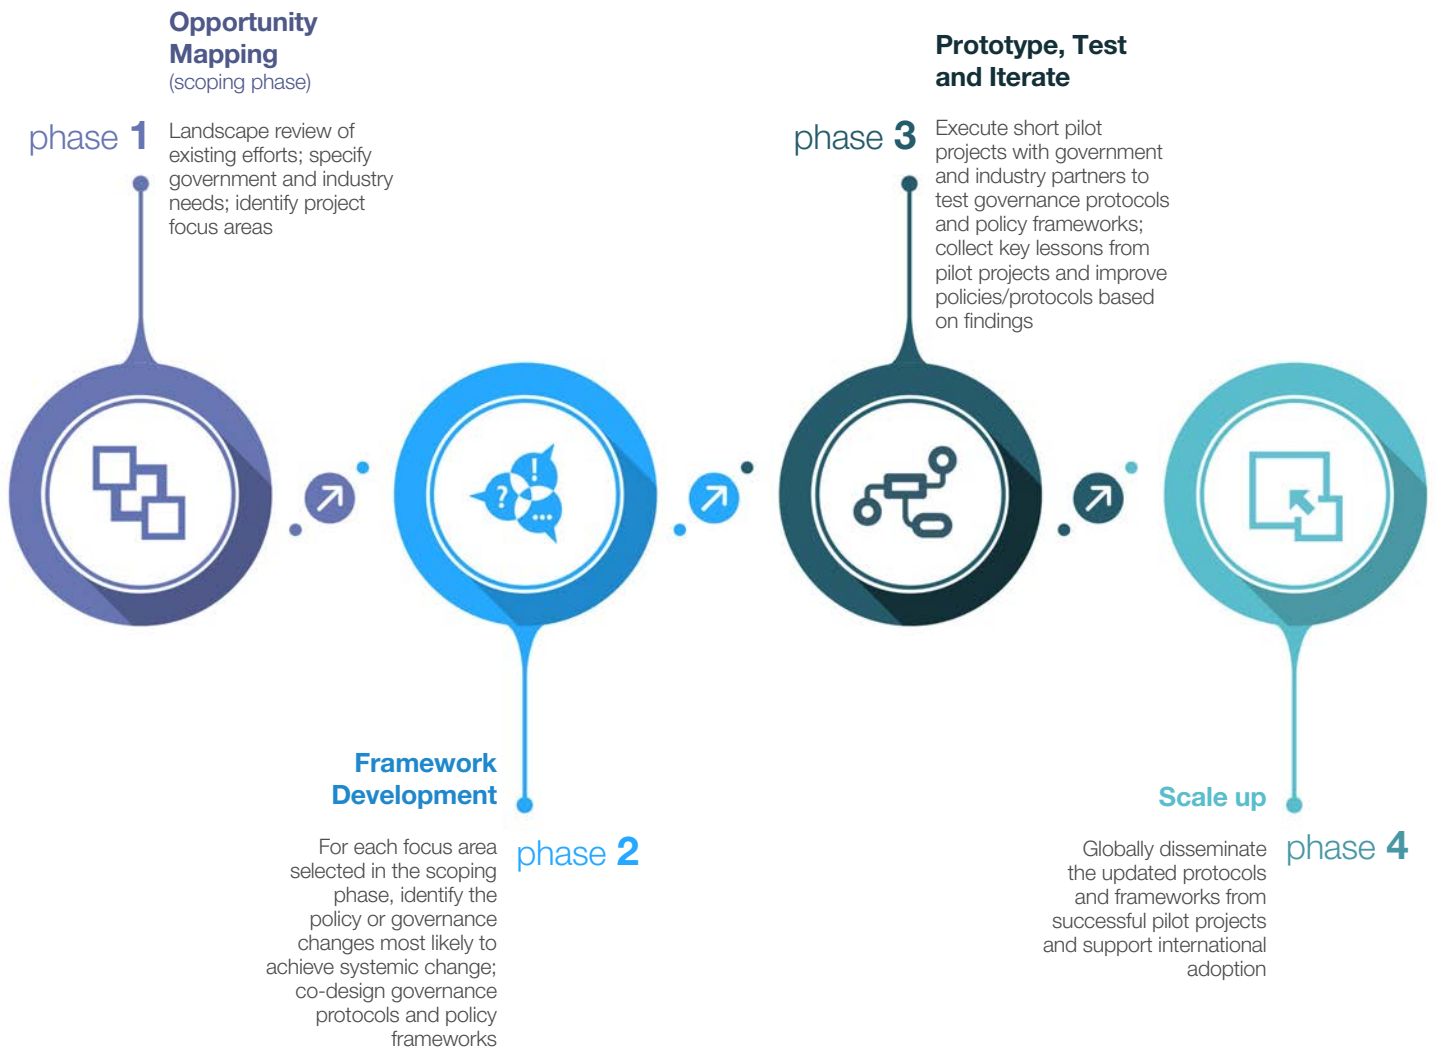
Opportunity Mapping
(scoping phase)

phase 1

Landscape review of existing efforts; specify government and industry needs; identify project focus areas

Prototype, Test and Iterate

phase 3

Execute short pilot projects with government and industry partners to test governance protocols and policy frameworks; collect key lessons from pilot projects and improve policies/protocols based on findings

Framework Development

phase 2

For each focus area selected in the scoping phase, identify the policy or governance changes most likely to achieve systemic change; co-design governance protocols and policy frameworks

Scale up

phase 4

Globally disseminate the updated protocols and frameworks from successful pilot projects and support international adoption